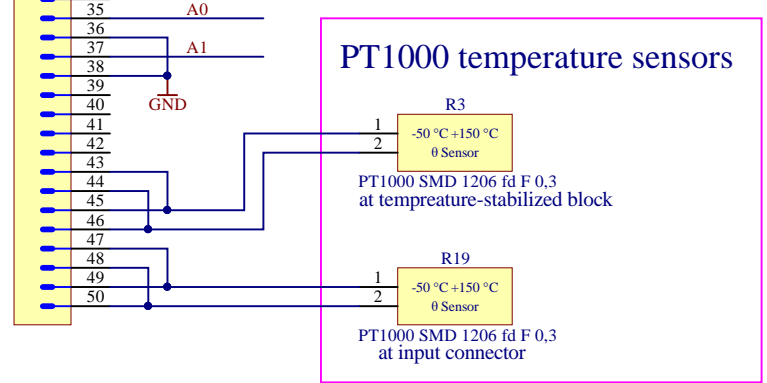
35
A0
36
37
A1
38
39
GND
40
41
42
43
44
45
46
47
48
49
50

PT1000 temperature sensors

R3
1
2
-50 °C +150 °C
θ Sensor
PT1000 SMD 1206 fd F 0,3
at tempreature-stabilized block

R19
1
2
-50 °C +150 °C
θ Sensor
PT1000 SMD 1206 fd F 0,3
at input connector